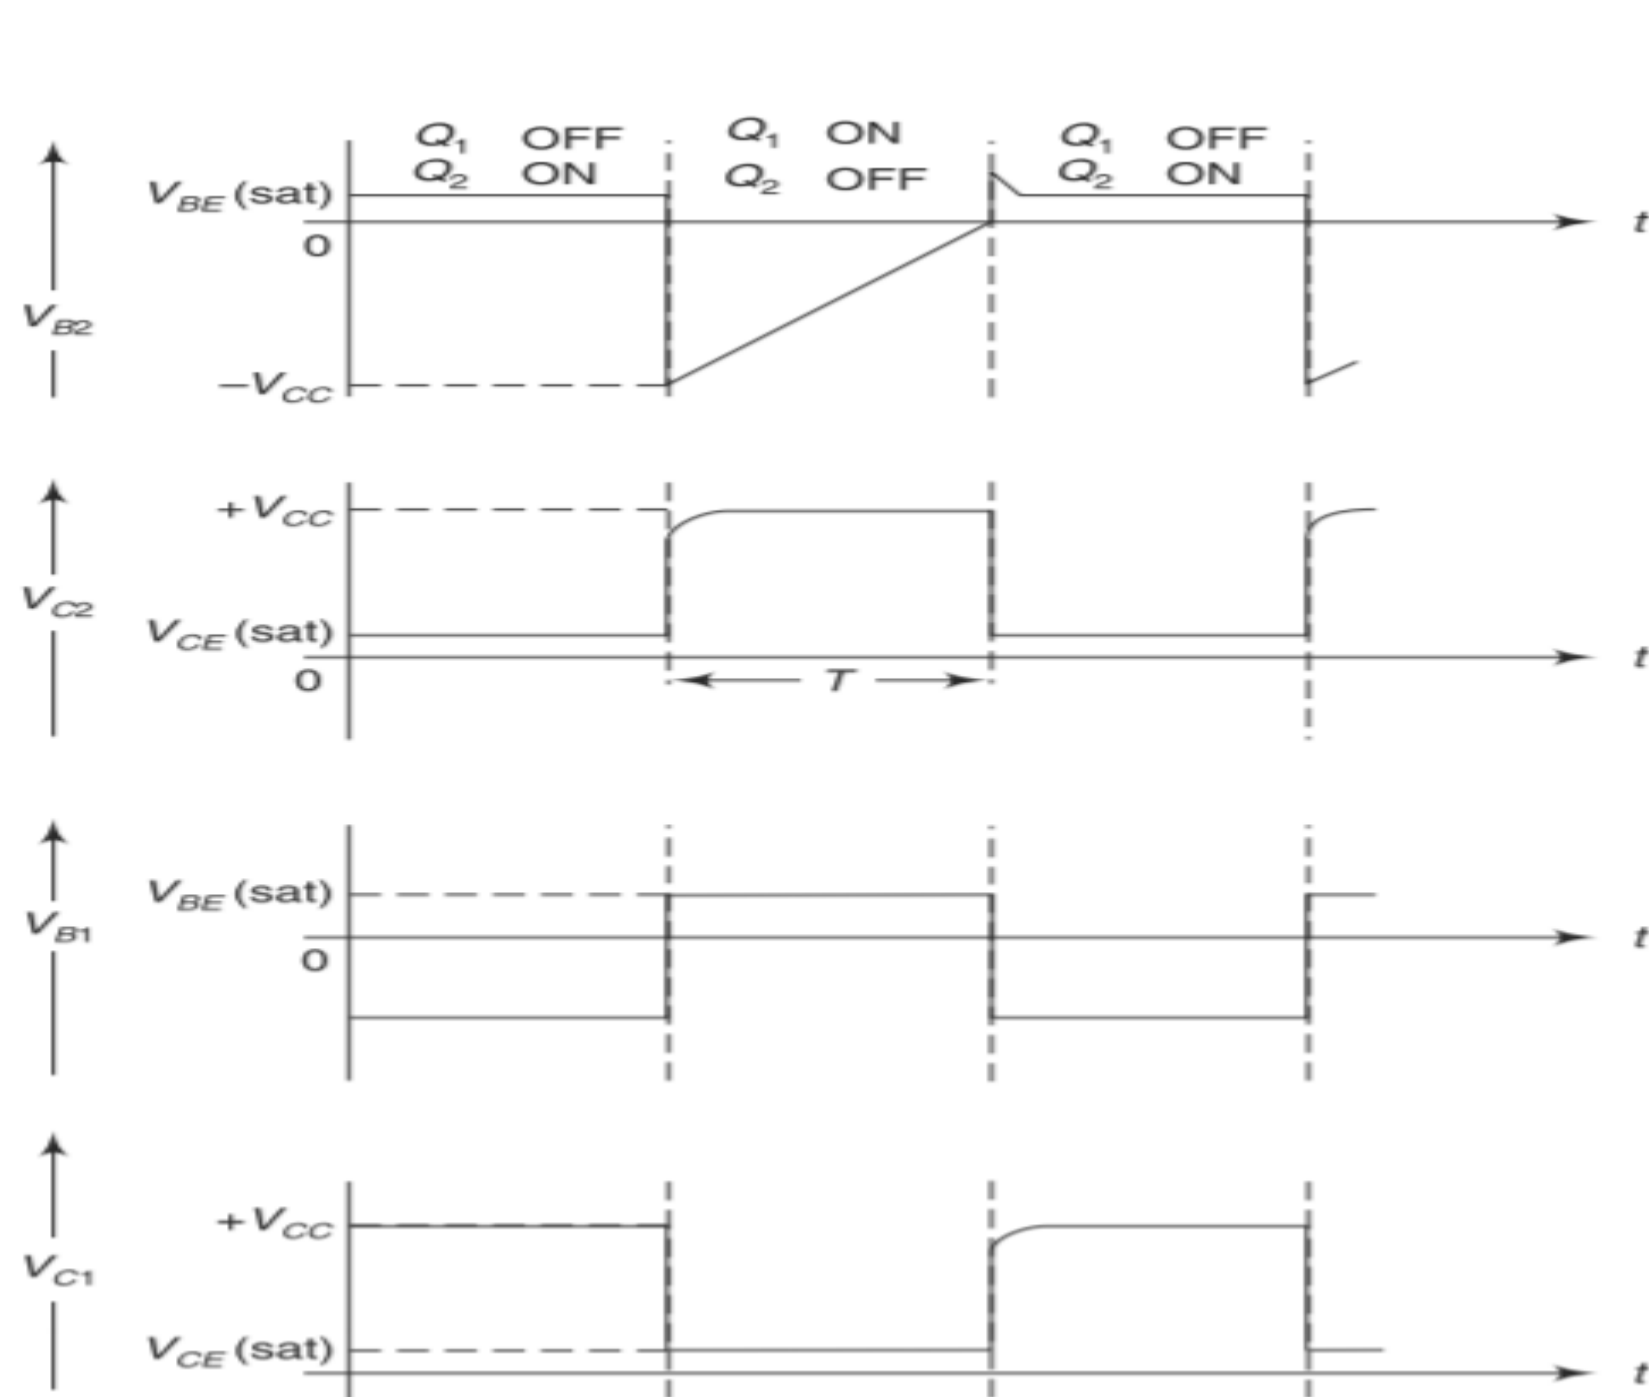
$Q_1$ OFF $Q_2$ ON

$Q_1$ ON $Q_2$ OFF

$Q_1$ OFF $Q_2$ ON

$V_{BE}$ (sat)

0

$V_{B2}$

$-V_{CC}$

$t$

$+V_{CC}$

$V_{C2}$

$V_{CE}$ (sat)

0

$T$

$t$

$V_{BE}$ (sat)

$V_{B1}$

0

$t$

$+V_{CC}$

$V_{C1}$

$V_{CE}$ (sat)

$t$